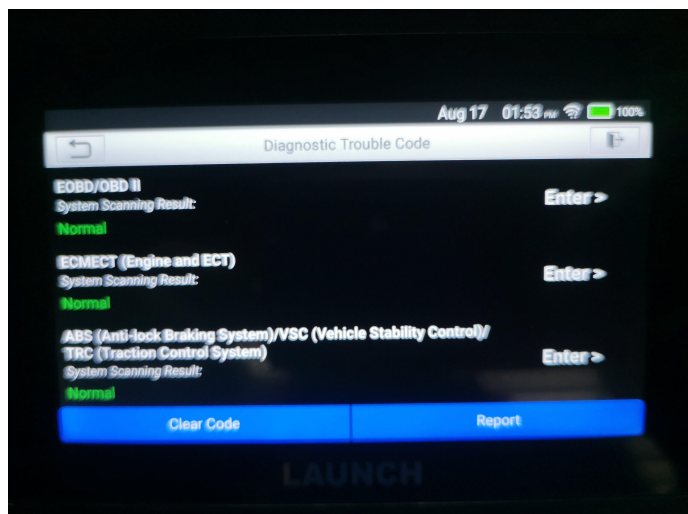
Aug 17 01:53 PM 100%

Diagnostic Trouble Code

EOBD/OBD II
System Scanning Result:
Normal
Enter >

ECMECT (Engine and ECT)
System Scanning Result:
Normal
Enter >

ABS (Anti-lock Braking System)/VSC (Vehicle Stability Control)/ TRC (Traction Control System)
System Scanning Result:
Normal
Enter >

Clear Code
Report

LAUNCH